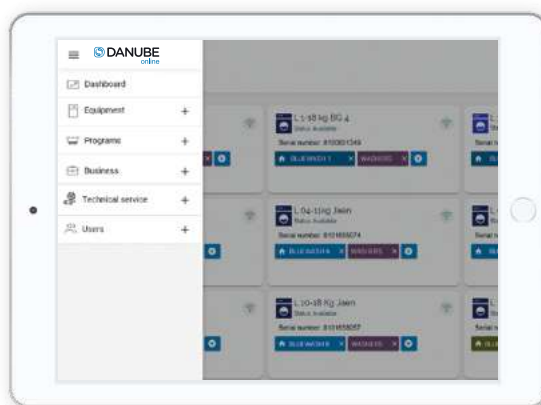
DANUBE
online

Dashboard

Equipment +

Programs +

Business +

Technical service +

Users +

L 1-18 kg BG 4
Status Available
Serial number: 810001349
BLUE WASH 1 × WASHERS ×

L 04-11kg Jaen
Status Available
Serial number: 810165074
BLUE WASH 4 × WASHERS ×

L 10-18 Kg Jaen
Status Available
Serial number: 810165057
BLUE WASH 4 × WASHERS ×